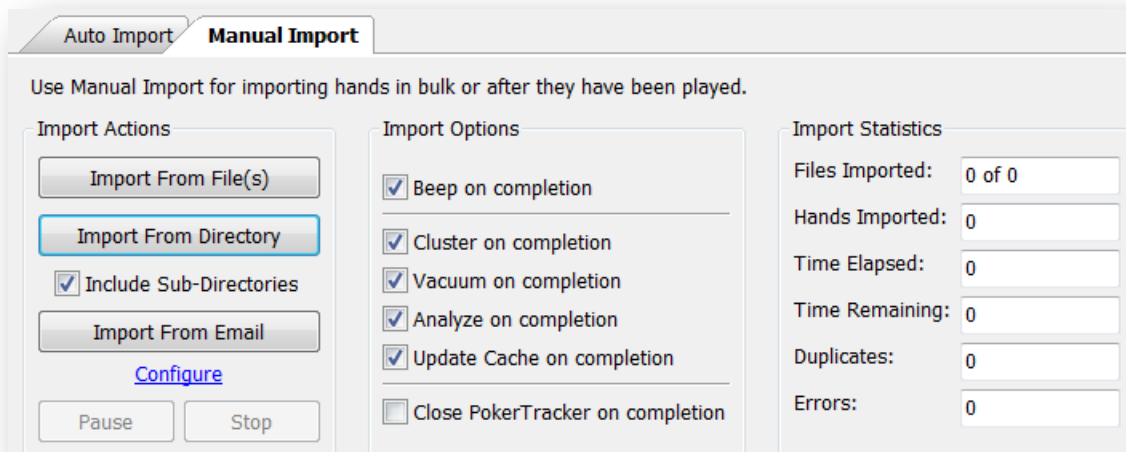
Auto Import
Manual Import

Use Manual Import for importing hands in bulk or after they have been played.

Import Actions
Import From File(s)
Import From Directory
☑ Include Sub-Directories
Import From Email
Configure
Pause
Stop

Import Options
☑ Beep on completion
☑ Cluster on completion
☑ Vacuum on completion
☑ Analyze on completion
☑ Update Cache on completion
☐ Close PokerTracker on completion

Import Statistics
Files Imported: 0 of 0
Hands Imported: 0
Time Elapsed: 0
Time Remaining: 0
Duplicates: 0
Errors: 0